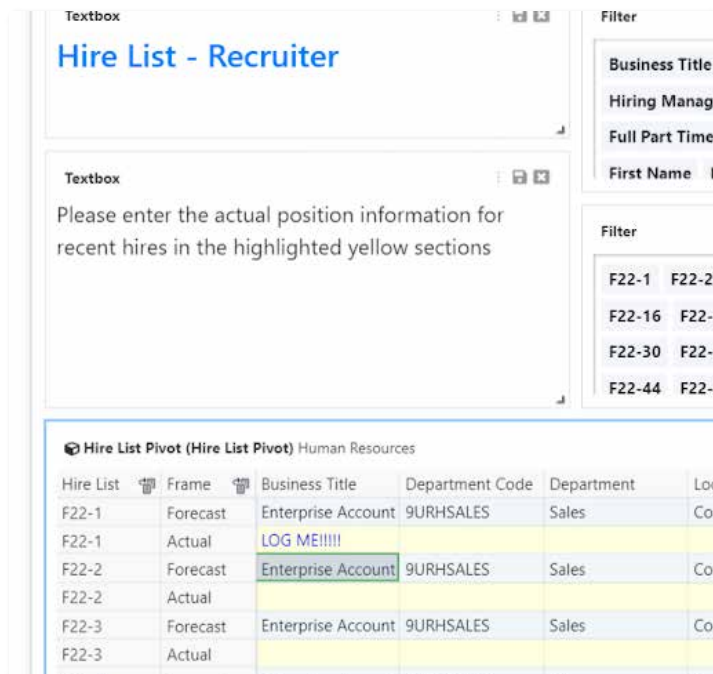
Textbox

Hire List - Recruiter

Filter

Business Title
Hiring Manag
Full Part Time
First Name

Textbox

Please enter the actual position information for recent hires in the highlighted yellow sections

Filter

F22-1 F22-2
F22-16 F22-
F22-30 F22-
F22-44 F22-

Hire List Pivot (Hire List Pivot) Human Resources

| Hire List | Frame | Business Title | Department Code | Department | Lo |
|---|---|---|---|---|---|
| F22-1 | Forecast | Enterprise Account | 9URHSALES | Sales | Co |
| F22-1 | Actual | LOG ME!!!!! | | | |
| F22-2 | Forecast | Enterprise Account | 9URHSALES | Sales | Co |
| F22-2 | Actual | | | | |
| F22-3 | Forecast | Enterprise Account | 9URHSALES | Sales | Co |
| F22-3 | Actual | | | | |